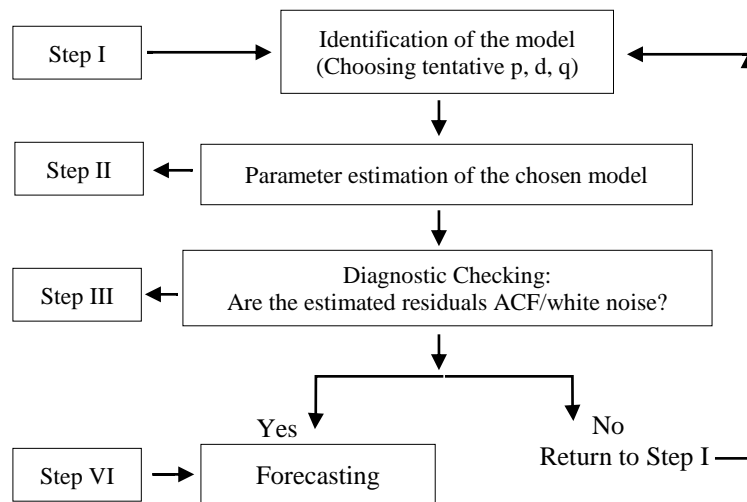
Step I

Identification of the model
(Choosing tentative p, d, q)

Step II

Parameter estimation of the chosen model

Step III

Diagnostic Checking:
Are the estimated residuals ACF/white noise?

Yes

No
Return to Step I

Step VI

Forecasting